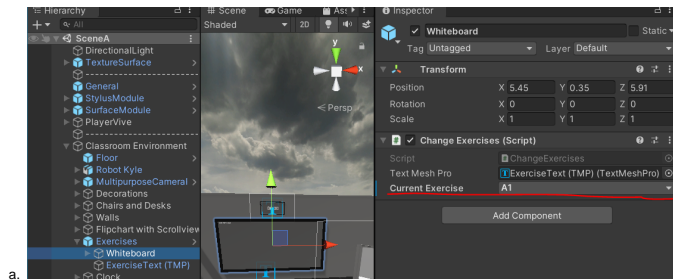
Hierarchy
+ ▾ All
SceneA
DirectionalLight
TextureSurface
-----------------
General
StylusModule
SurfaceModule
PlayerVive
-----------------
Classroom Environment
Floor
Robot Kyle
MultipurposeCameral
Decorations
Chairs and Desks
Walls
Flipchart with Scrollview
Exercises
Whiteboard
ExerciseText (TMP)
Clock

Scene
Game
Ass
Shaded
2D
< Persp

Inspector
Whiteboard
Static
Tag Untagged
Layer Default
Transform
Position X 5.45 Y 0.35 Z 5.91
Rotation X 0 Y 0 Z 0
Scale X 1 Y 1 Z 1
Change Exercises (Script)
Script ChangeExercises
Text Mesh Pro ExerciseText (TMP) (TextMeshPro)
Current Exercise A1
Add Component

a.